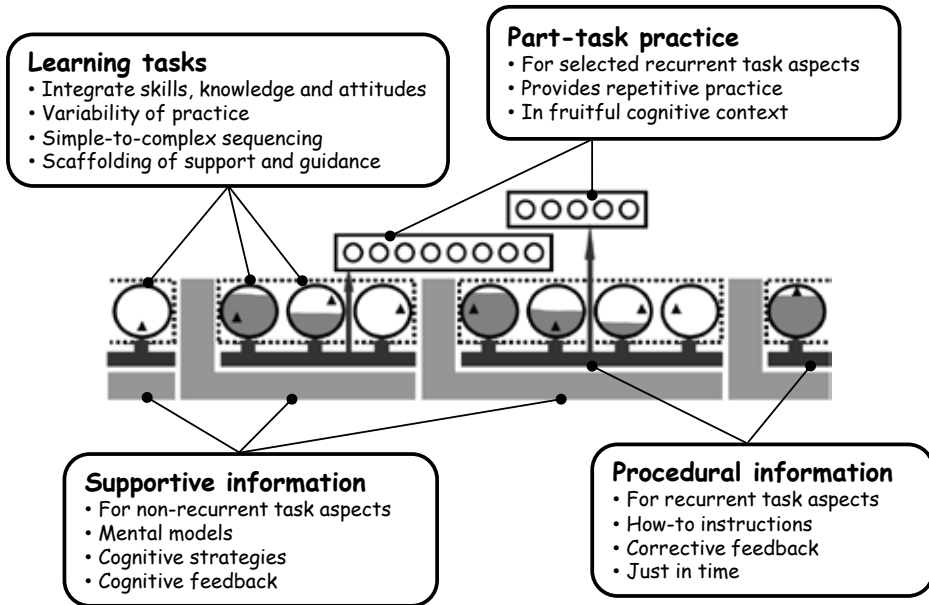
**Learning tasks**
• Integrate skills, knowledge and attitudes
• Variability of practice
• Simple-to-complex sequencing
• Scaffolding of support and guidance

**Part-task practice**
• For selected recurrent task aspects
• Provides repetitive practice
• In fruitful cognitive context

**Supportive information**
• For non-recurrent task aspects
• Mental models
• Cognitive strategies
• Cognitive feedback

**Procedural information**
• For recurrent task aspects
• How-to instructions
• Corrective feedback
• Just in time